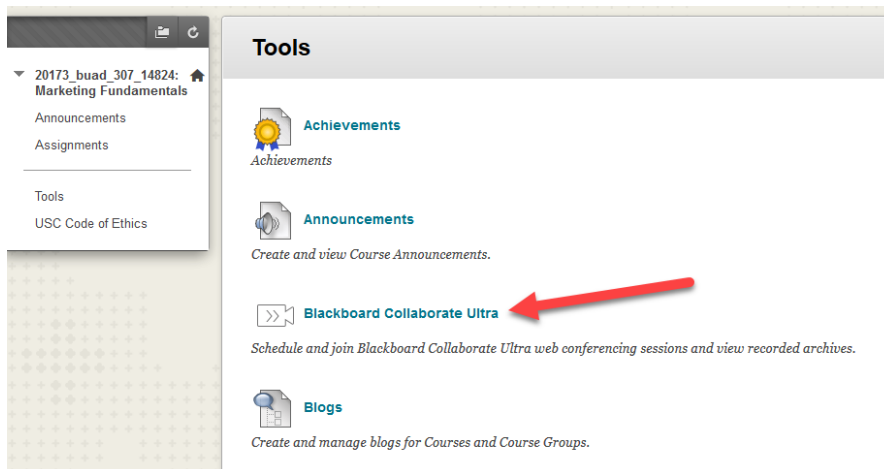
20173_buad_307_14824: Marketing Fundamentals

Announcements

Assignments

Tools

USC Code of Ethics

Tools

Achievements

Achievements

Announcements

Create and view Course Announcements.

Blackboard Collaborate Ultra

Schedule and join Blackboard Collaborate Ultra web conferencing sessions and view recorded archives.

Blogs

Create and manage blogs for Courses and Course Groups.